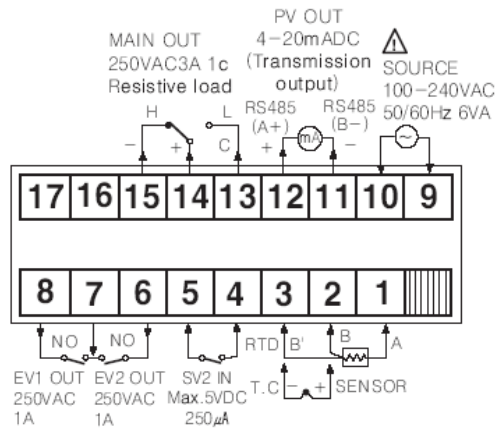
MAIN OUT
250VAC3A 1c
Resistive load

PV OUT
4-20mADC
(Transmission output)

SOURCE
100-240VAC
50/60Hz 6VA

H
L
-
+
C
RS485 (A+)
+
mA
RS485 (B-)
-

17 16 15 14 13 12 11 10 9

8 7 6 5 4 3 2 1

NO
NO
EV1 OUT
250VAC
1A
EV2 OUT
250VAC
1A
SV2 IN
Max.5VDC
250$\mu$A
RTD
B'
B
A
T.C
-
+
SENSOR